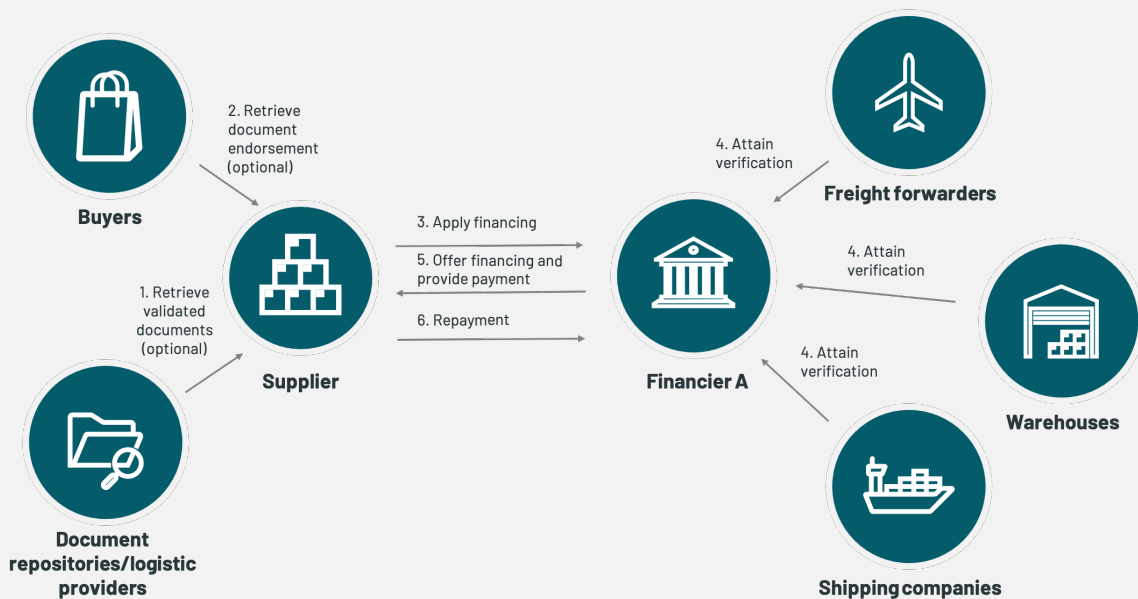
Buyers

2. Retrieve document endorsement (optional)

1. Retrieve validated documents (optional)

Supplier

Document repositories/logistic providers

3. Apply financing

5. Offer financing and provide payment

6. Repayment

Financier A

4. Attain verification

Freight forwarders

4. Attain verification

Warehouses

4. Attain verification

Shipping companies